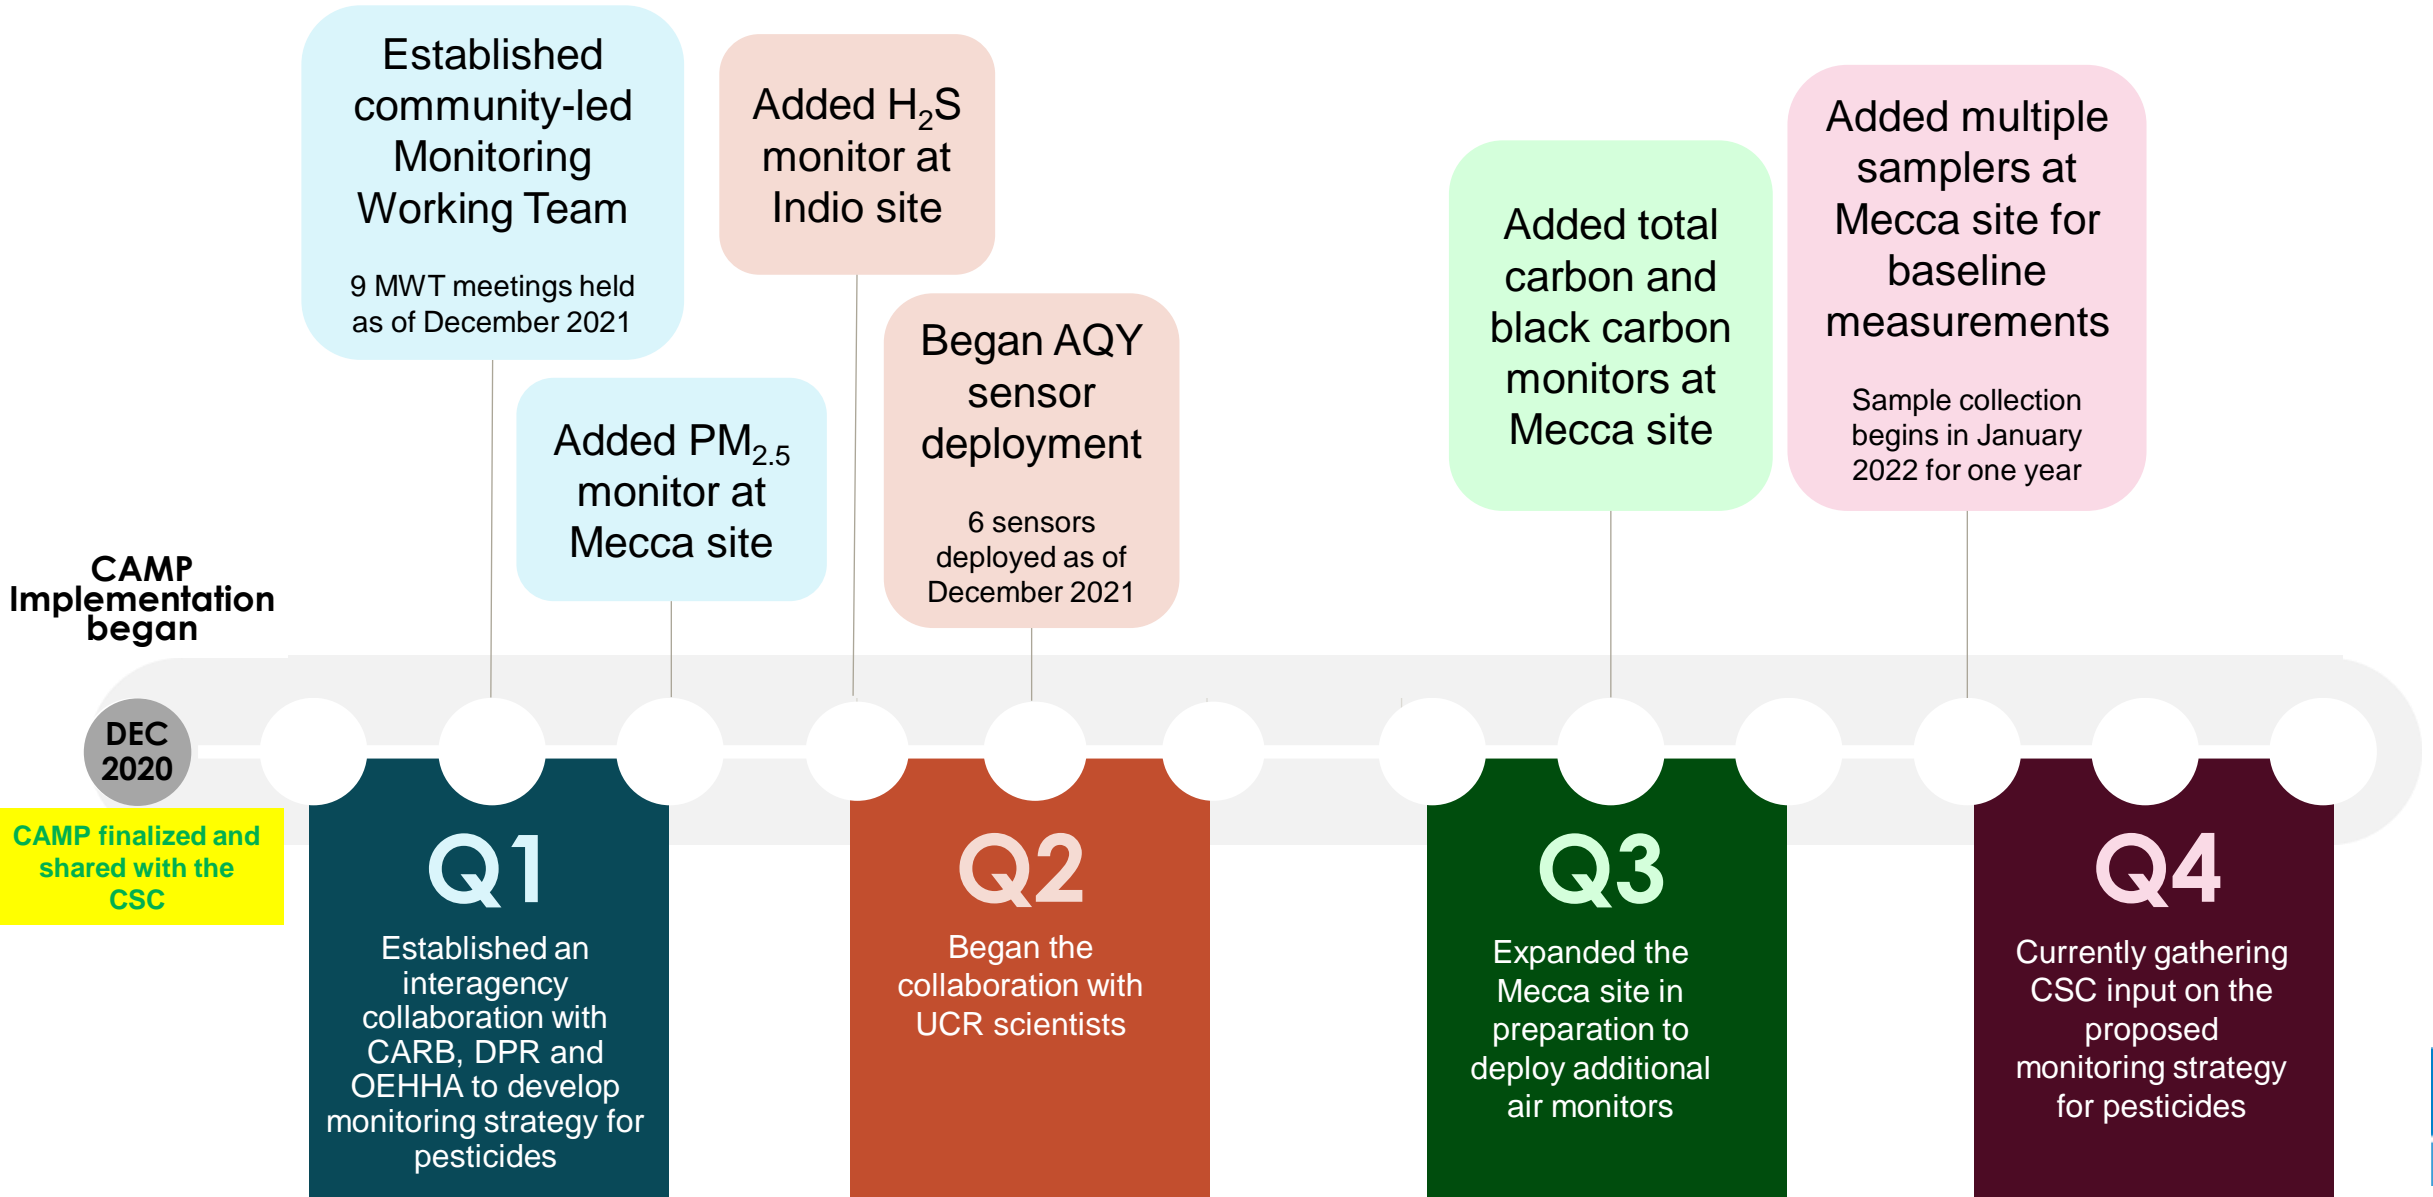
Established community-led Monitoring Working Team

9 MWT meetings held as of December 2021

Added $H_2S$ monitor at Indio site

Added $PM_{2.5}$ monitor at Mecca site

Began AQY sensor deployment

6 sensors deployed as of December 2021

Added total carbon and black carbon monitors at Mecca site

Added multiple samplers at Mecca site for baseline measurements

Sample collection begins in January 2022 for one year

CAMP Implementation began

DEC 2020

CAMP finalized and shared with the CSC

Q1

Established an interagency collaboration with CARB, DPR and OEHHA to develop monitoring strategy for pesticides

Q2

Began the collaboration with UCR scientists

Q3

Expanded the Mecca site in preparation to deploy additional air monitors

Q4

Currently gathering CSC input on the proposed monitoring strategy for pesticides